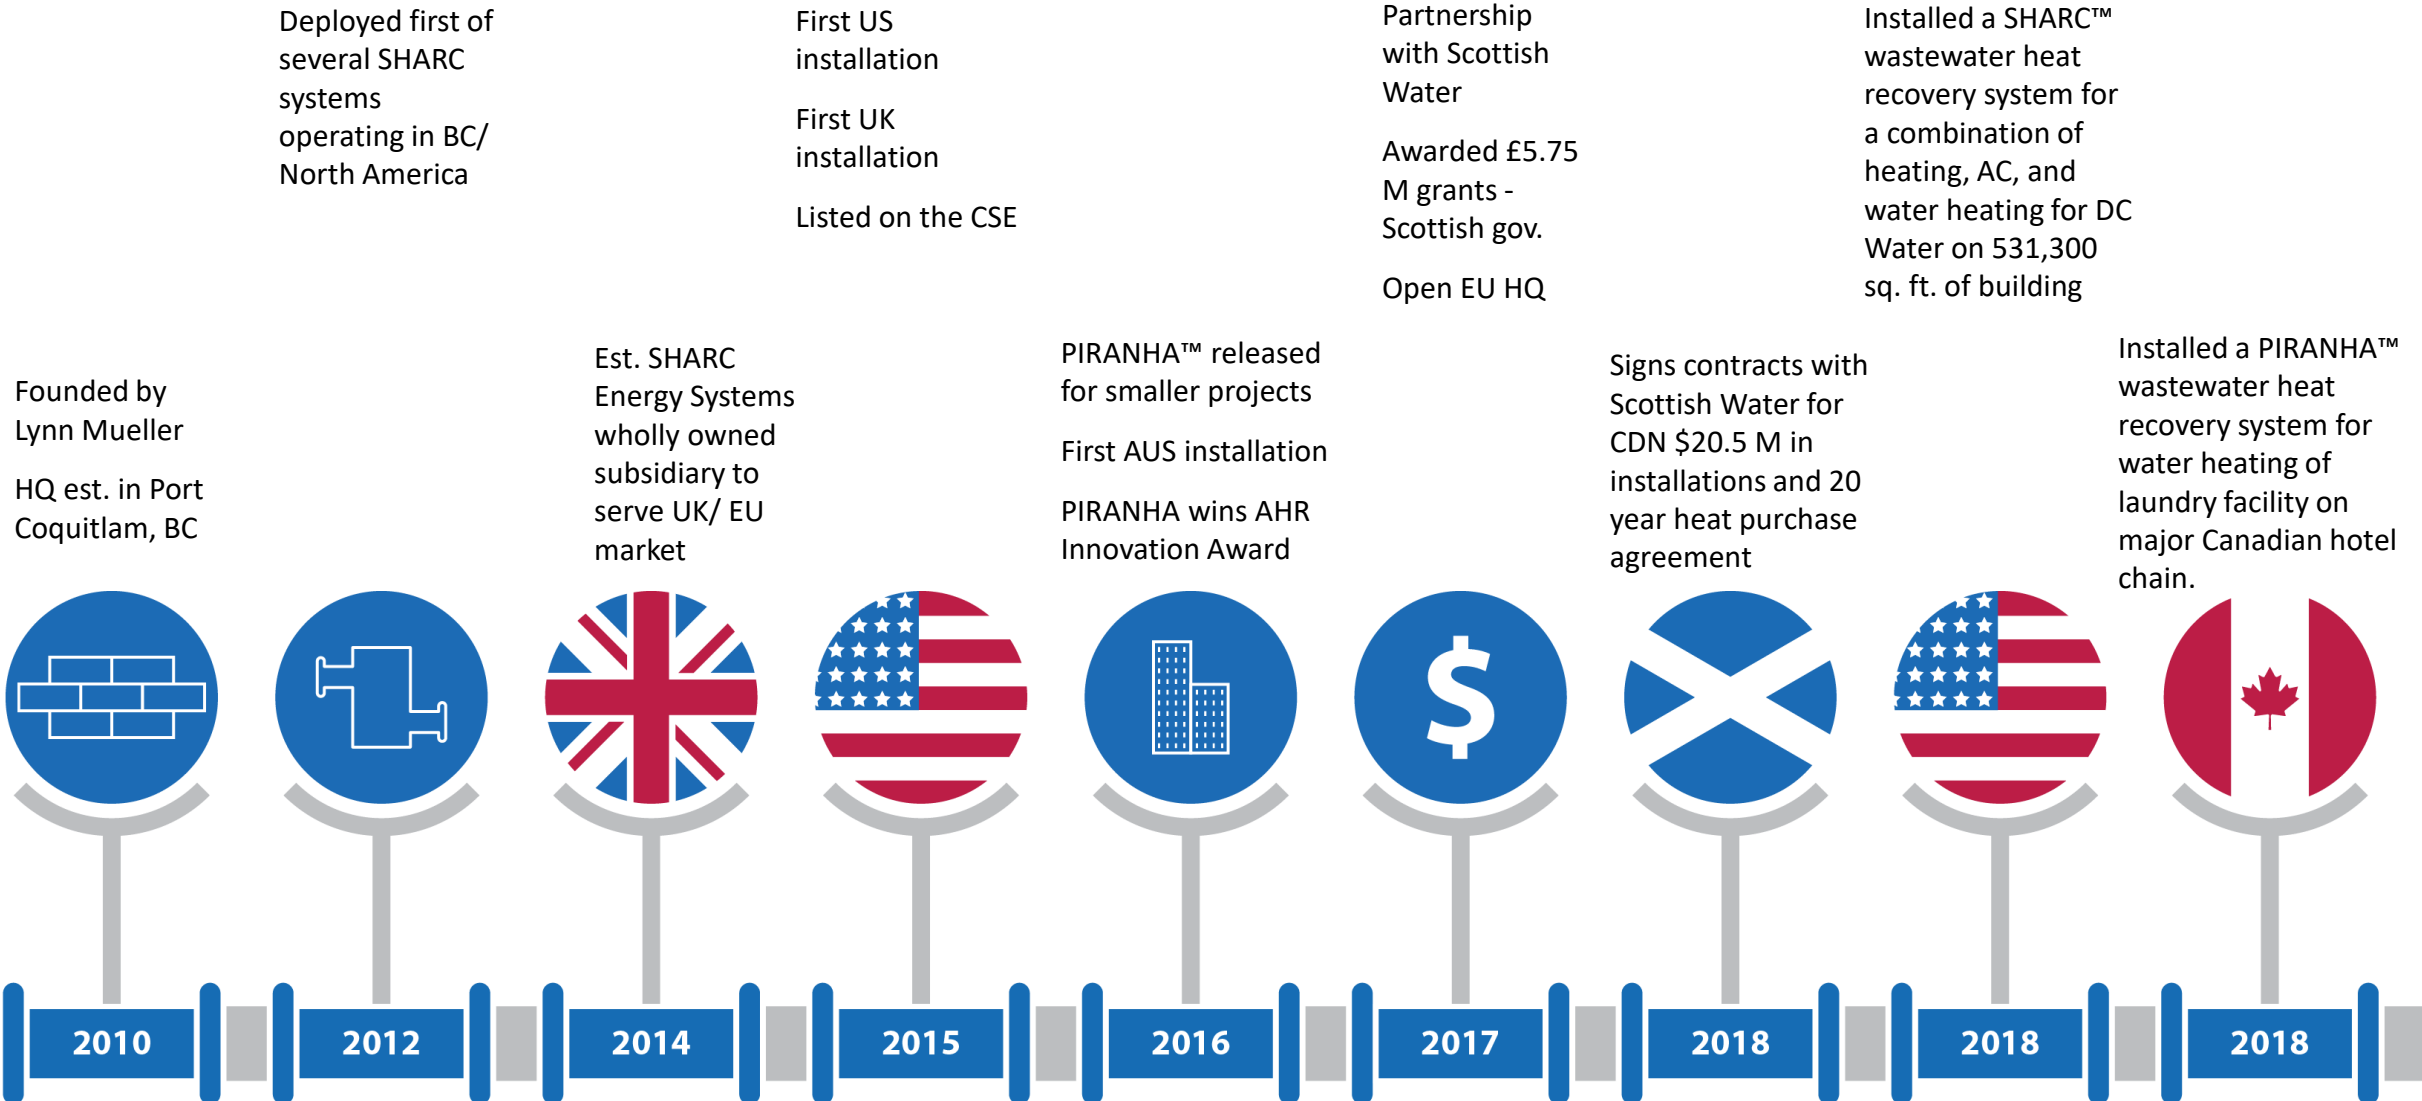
Founded by Lynn Mueller

HQ est. in Port Coquitlam, BC

2010

Deployed first of several SHARC systems operating in BC/ North America

2012

Est. SHARC Energy Systems wholly owned subsidiary to serve UK/ EU market

2014

First US installation

First UK installation

Listed on the CSE

2015

PIRANHA™ released for smaller projects

First AUS installation

PIRANHA wins AHR Innovation Award

2016

Partnership with Scottish Water

Awarded £5.75 M grants - Scottish gov.

Open EU HQ

2017

Signs contracts with Scottish Water for CDN $20.5 M in installations and 20 year heat purchase agreement

2018

Installed a SHARC™ wastewater heat recovery system for a combination of heating, AC, and water heating for DC Water on 531,300 sq. ft. of building

2018

Installed a PIRANHA™ wastewater heat recovery system for water heating of laundry facility on major Canadian hotel chain.

2018